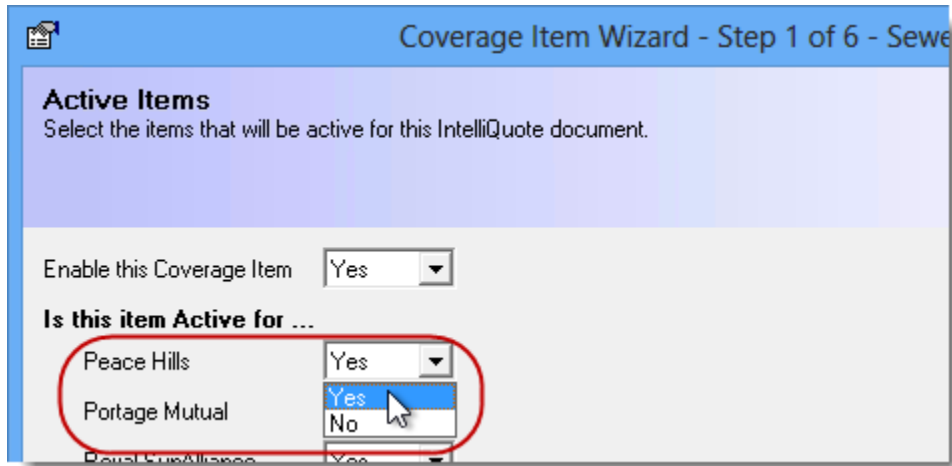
Coverage Item Wizard - Step 1 of 6 - Sewe

Active Items
Select the items that will be active for this IntelliQuote document.

Enable this Coverage Item Yes

Is this item Active for ...

Peace Hills Yes

Yes
No

Portage Mutual

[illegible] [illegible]